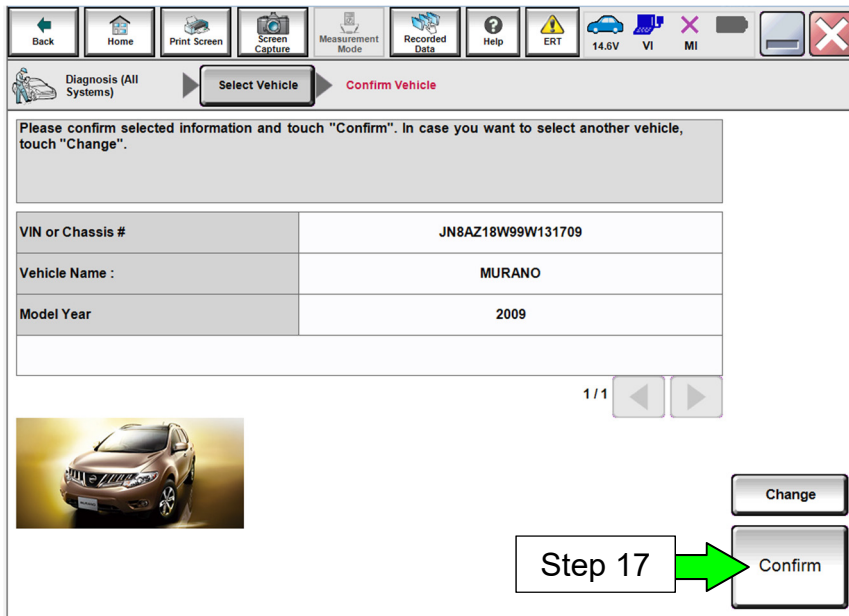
Back Home Print Screen Screen Capture Measurement Mode Recorded Data Help ERT 14.6V VI MI

Diagnosis (All Systems) Select Vehicle Confirm Vehicle

Please confirm selected information and touch "Confirm". In case you want to select another vehicle, touch "Change".

| VIN or Chassis # | JN8AZ18W99W131709 |
|---|---|
| Vehicle Name : | MURANO |
| Model Year | 2009 |

1 / 1

Change

Step 17

Confirm